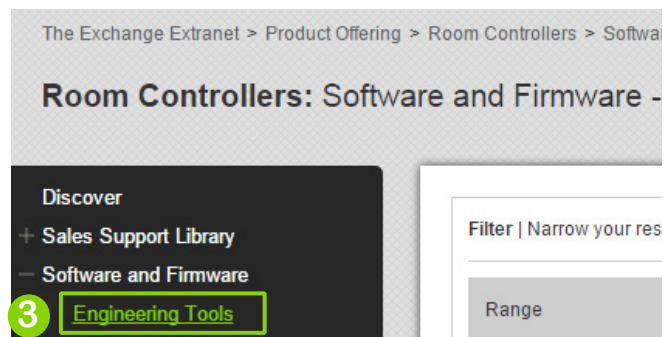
The Exchange Extranet > Product Offering > Room Controllers > Softwa

Room Controllers: Software and Firmware -

Discover

+ Sales Support Library

− Software and Firmware

3 Engineering Tools

Filter | Narrow your res

Range